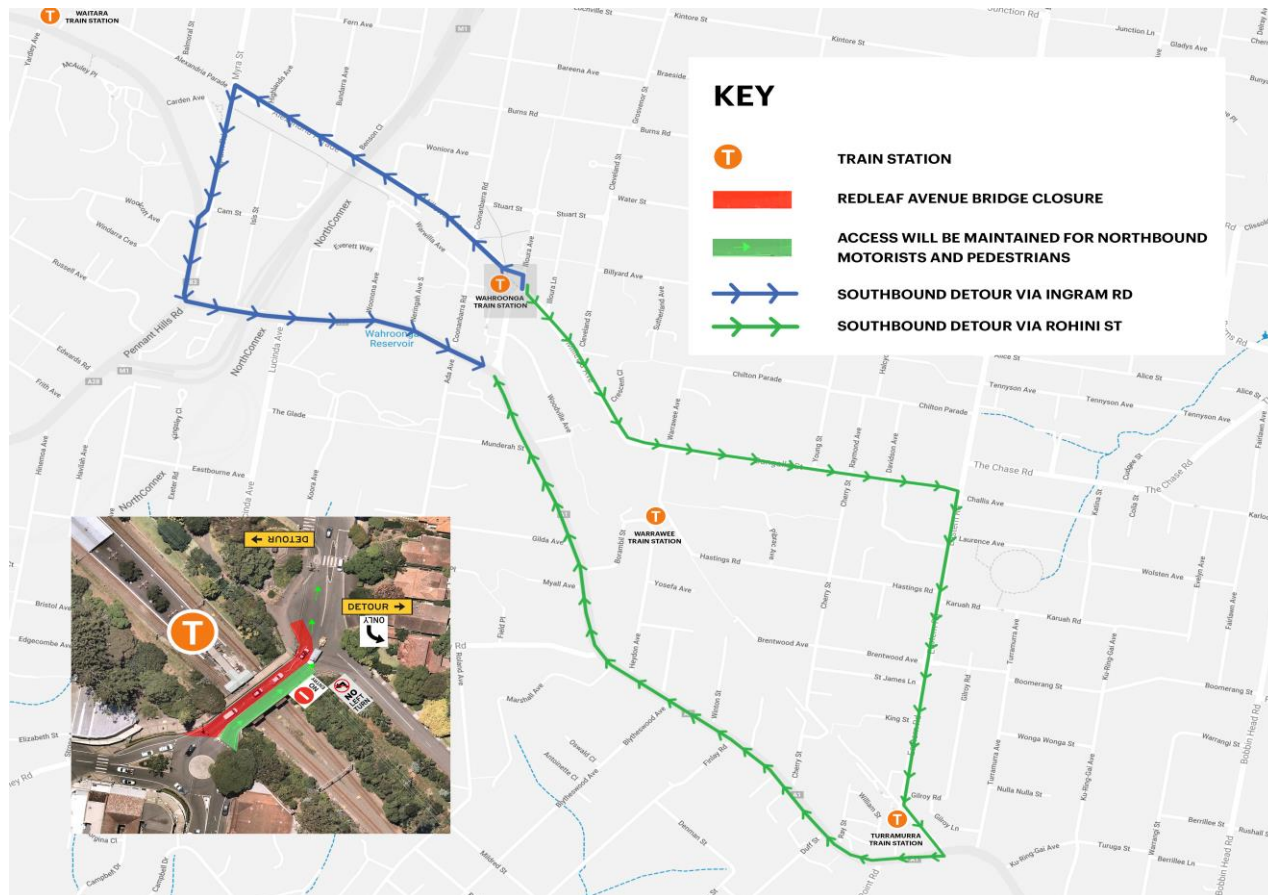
KEY

TRAIN STATION

REDLEAF AVENUE BRIDGE CLOSURE

ACCESS WILL BE MAINTAINED FOR NORTHBOUND MOTORISTS AND PEDESTRIANS

SOUTHBOUND DETOUR VIA INGRAM RD

SOUTHBOUND DETOUR VIA ROHINI ST

WAITARA TRAIN STATION

WAHROONGA TRAIN STATION

WARRAWEE TRAIN STATION

TURRAMURRA TRAIN STATION

Wahroonga Reservoir

Fern Ave
Kintore St
Junction Rd
Junction Ln
Gladys Ave
Yardley Ave
McAuley Pl
Alexandria Parade
Balmoral St
Myra St
Highlands Ave
Bundarra Ave
Bareena Ave
Braeside
Carden Ave
Burns Rd
Benson Cl
Woniora Ave
Grosvenor St
Cleveland St
Water St
Stuart St
Coonanbarra Rd
Illoura Ave
Woodlands St
Cam St
Isis St
NorthConnex
Everett Way
Billyard Ave
Windarra Cres
Russell Ave
Pennant Hills Rd
Edwards Rd
Frith Ave
Lucinda Ave
Chilton Parade
Alice St
Tennyson Ave
The Glade
Munderah St
Eastbourne Ave
Exeter Rd
Koora Ave
Ada Ave
Warrawee Ave
Young St
Raymond Ave
Davidson Ave
The Chase Rd
Challis Ave
Laurence Ave
Hastings Rd
Yosefa Ave
Gilda Ave
Myall Ave
Karuah Rd
Wolsten Ave
Brentwood Ave
Bristol Ave
Edgecombe Ave
Field Pl
Heydon Ave
Cherry St
St James Ln
Boomerang St
Marshall Ave
Elizabeth St
Blytheswood Ave
Finlay Rd
King St
Wonga Wonga St
Oswald Cl
Gilroy Rd
Gilroy Ln
Nulla Nulla St
Berrilee St
Berrilee Ln
Turuga St
Ku-Ring-Gai Ave
Rushall St
Bobbin Head Rd
Duff St
William St
Denman St
Campbell Dr
Mildred St
Fairlawn Ave
Carlotta Ave
Warrangi St
Turramurra Ave

DETOUR
DETOUR
ONLY
NO LEFT TURN